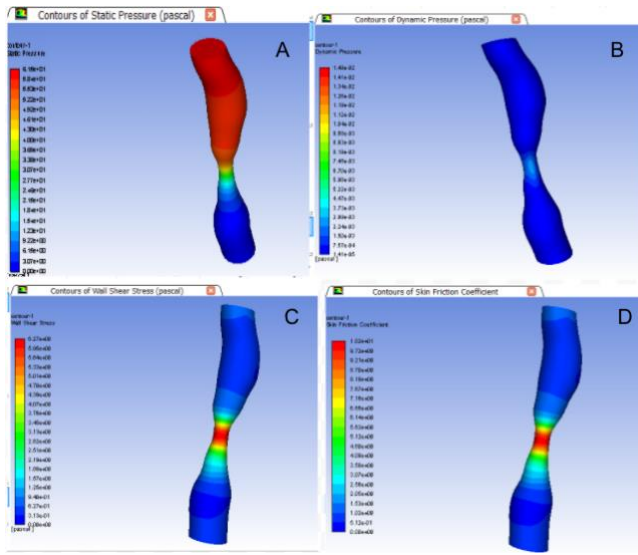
Contours of Static Pressure (pascal)

A

contour-1
Static Pressure

6.15e+01
5.84e+01
5.53e+01
5.22e+01
4.92e+01
4.61e+01
4.30e+01
4.00e+01
3.69e+01
3.38e+01
3.07e+01
2.77e+01
2.46e+01
2.15e+01
1.84e+01
1.54e+01
1.23e+01
9.22e+00
6.15e+00
3.07e+00
0.00e+00

Contours of Dynamic Pressure (pascal)

B

contour-1
Dynamic Pressure

1.48e-02
1.41e-02
1.34e-02
1.26e-02
1.19e-02
1.12e-02
1.04e-02
9.65e-03
8.93e-03
8.19e-03
7.45e-03
6.70e-03
5.96e-03
5.22e-03
4.47e-03
3.73e-03
2.99e-03
2.24e-03
1.50e-03
7.57e-04
1.41e-05
[pascal]

Contours of Wall Shear Stress (pascal)

C

contour-1
Wall Shear Stress

6.27e+00
5.96e+00
5.64e+00
5.33e+00
5.01e+00
4.70e+00
4.39e+00
4.07e+00
3.76e+00
3.45e+00
3.13e+00
2.82e+00
2.51e+00
2.19e+00
1.88e+00
1.57e+00
1.25e+00
9.40e-01
6.27e-01
3.13e-01
0.00e+00
[pascal]

Contours of Skin Friction Coefficient

D

contour-1
Skin Friction Coefficient

1.02e+01
9.72e+00
9.21e+00
8.70e+00
8.19e+00
7.67e+00
7.16e+00
6.65e+00
6.14e+00
5.63e+00
5.12e+00
4.60e+00
4.09e+00
3.58e+00
3.07e+00
2.56e+00
2.05e+00
1.53e+00
1.02e+00
5.12e-01
0.00e+00